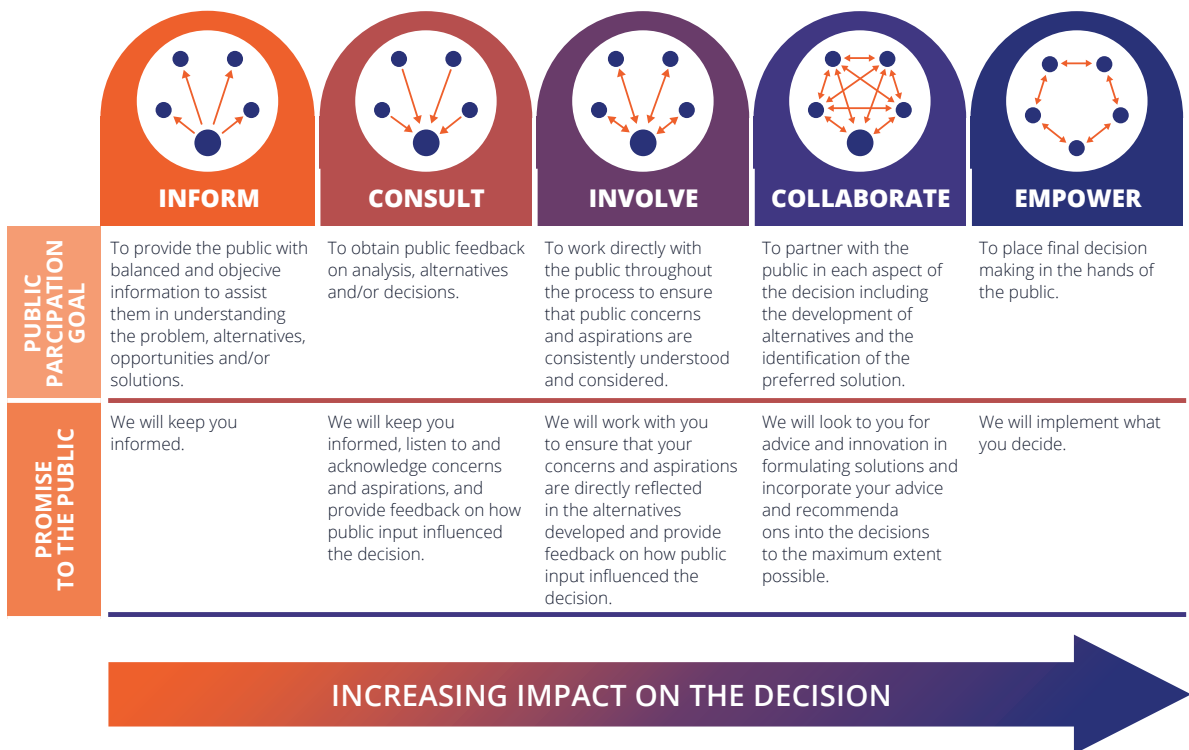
| | INFORM | CONSULT | INVOLVE | COLLABORATE | EMPOWER |
|---|---|---|---|---|---|
| PUBLIC PARCIPATION GOAL | To provide the public with balanced and objecive information to assist them in understanding the problem, alternatives, opportunities and/or solutions. | To obtain public feedback on analysis, alternatives and/or decisions. | To work directly with the public throughout the process to ensure that public concerns and aspirations are consistently understood and considered. | To partner with the public in each aspect of the decision including the development of alternatives and the identification of the preferred solution. | To place final decision making in the hands of the public. |
| PROMISE TO THE PUBLIC | We will keep you informed. | We will keep you informed, listen to and acknowledge concerns and aspirations, and provide feedback on how public input influenced the decision. | We will work with you to ensure that your concerns and aspirations are directly reflected in the alternatives developed and provide feedback on how public input influenced the decision. | We will look to you for advice and innovation in formulating solutions and incorporate your advice and recommenda ons into the decisions to the maximum extent possible. | We will implement what you decide. |

INCREASING IMPACT ON THE DECISION